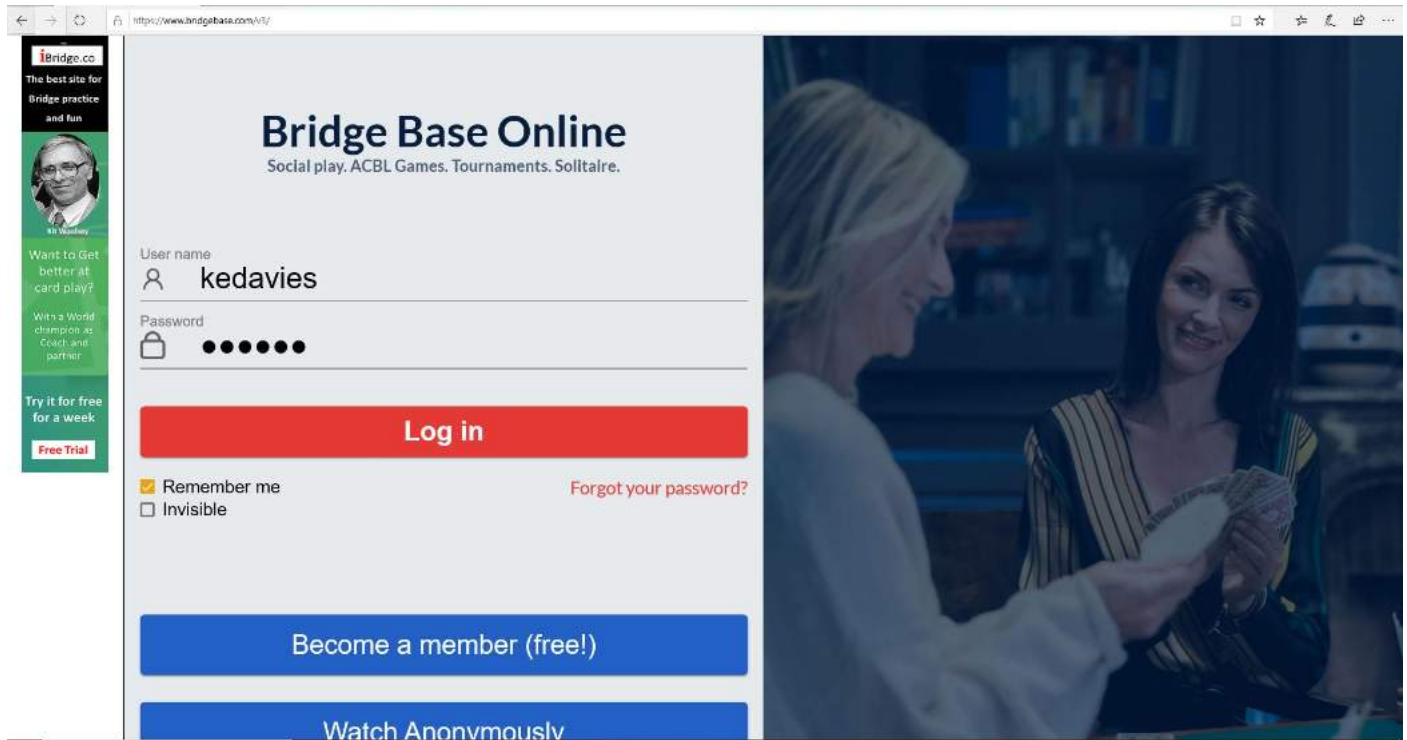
https://www.bridgebase.com/v3/

iBridge.co
The best site for Bridge practice and fun

Kit Woolsey

Want to Get better at card play?

With a World champion as Coach and partner

Try it for free for a week

Free Trial

Bridge Base Online
Social play. ACBL Games. Tournaments. Solitaire.

User name
kedavies

Password
●●●●●●

Log in

Remember me
Invisible

Forgot your password?

Become a member (free!)

Watch Anonymously